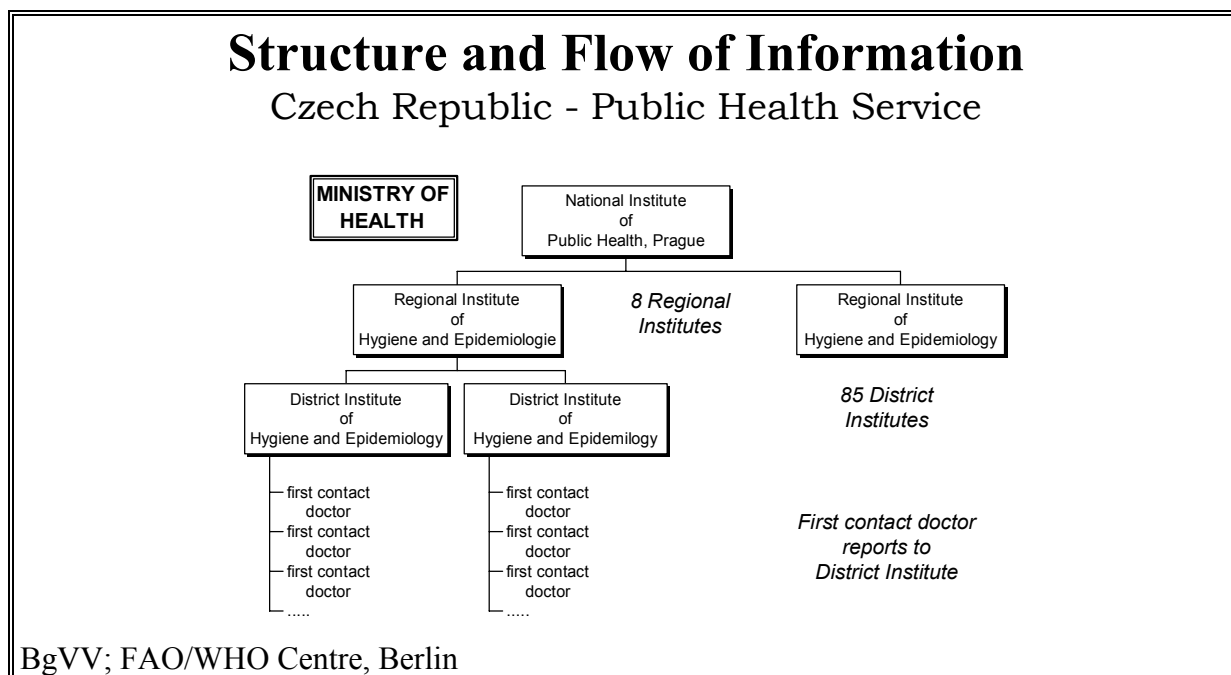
Structure and Flow of Information

Czech Republic - Public Health Service

MINISTRY OF HEALTH

National Institute of Public Health, Prague

Regional Institute of Hygiene and Epidemiologie

8 Regional Institutes

Regional Institute of Hygiene and Epidemiology

District Institute of Hygiene and Epidemiology

District Institute of Hygiene and Epidemilogy

85 District Institutes

first contact doctor
first contact doctor
first contact doctor
.....

first contact doctor
first contact doctor
first contact doctor
.....

First contact doctor reports to District Institute

BgVV; FAO/WHO Centre, Berlin